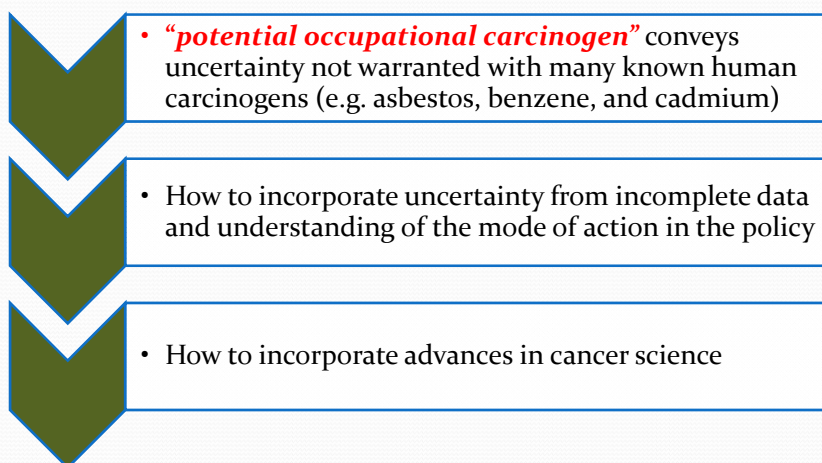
• “potential occupational carcinogen” conveys uncertainty not warranted with many known human carcinogens (e.g. asbestos, benzene, and cadmium)

• How to incorporate uncertainty from incomplete data and understanding of the mode of action in the policy

• How to incorporate advances in cancer science